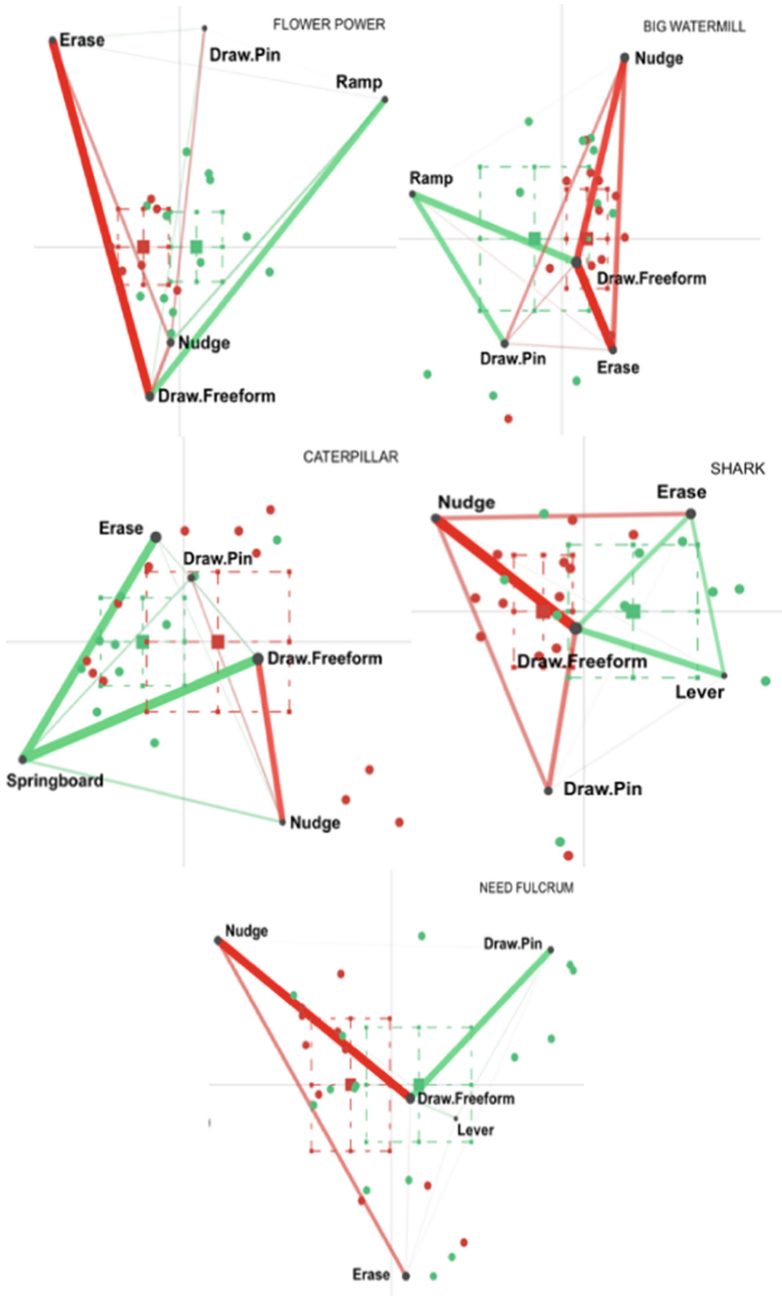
FLOWER POWER
Erase
Draw.Pin
Ramp
Nudge
Draw.Freeform

BIG WATERMILL
Nudge
Ramp
Draw.Freeform
Draw.Pin
Erase

CATERPILLAR
Erase
Draw.Pin
Draw.Freeform
Springboard
Nudge

SHARK
Nudge
Erase
Draw.Freeform
Lever
Draw.Pin

NEED FULCRUM
Nudge
Draw.Pin
Draw.Freeform
Lever
Erase